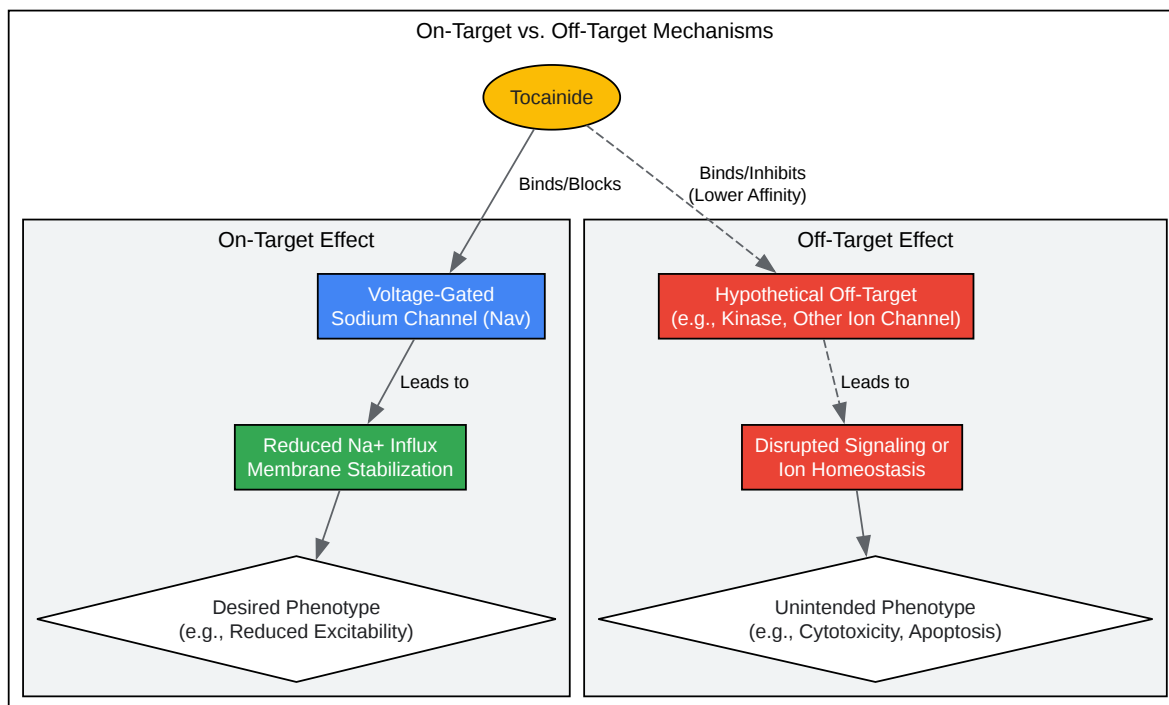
On-Target vs. Off-Target Mechanisms

Tocainide

Binds/Blocks

Binds/Inhibits (Lower Affinity)

On-Target Effect

Voltage-Gated Sodium Channel (Nav)

Leads to

Reduced Na+ Influx Membrane Stabilization

Desired Phenotype (e.g., Reduced Excitability)

Off-Target Effect

Hypothetical Off-Target (e.g., Kinase, Other Ion Channel)

Leads to

Disrupted Signaling or Ion Homeostasis

Unintended Phenotype (e.g., Cytotoxicity, Apoptosis)